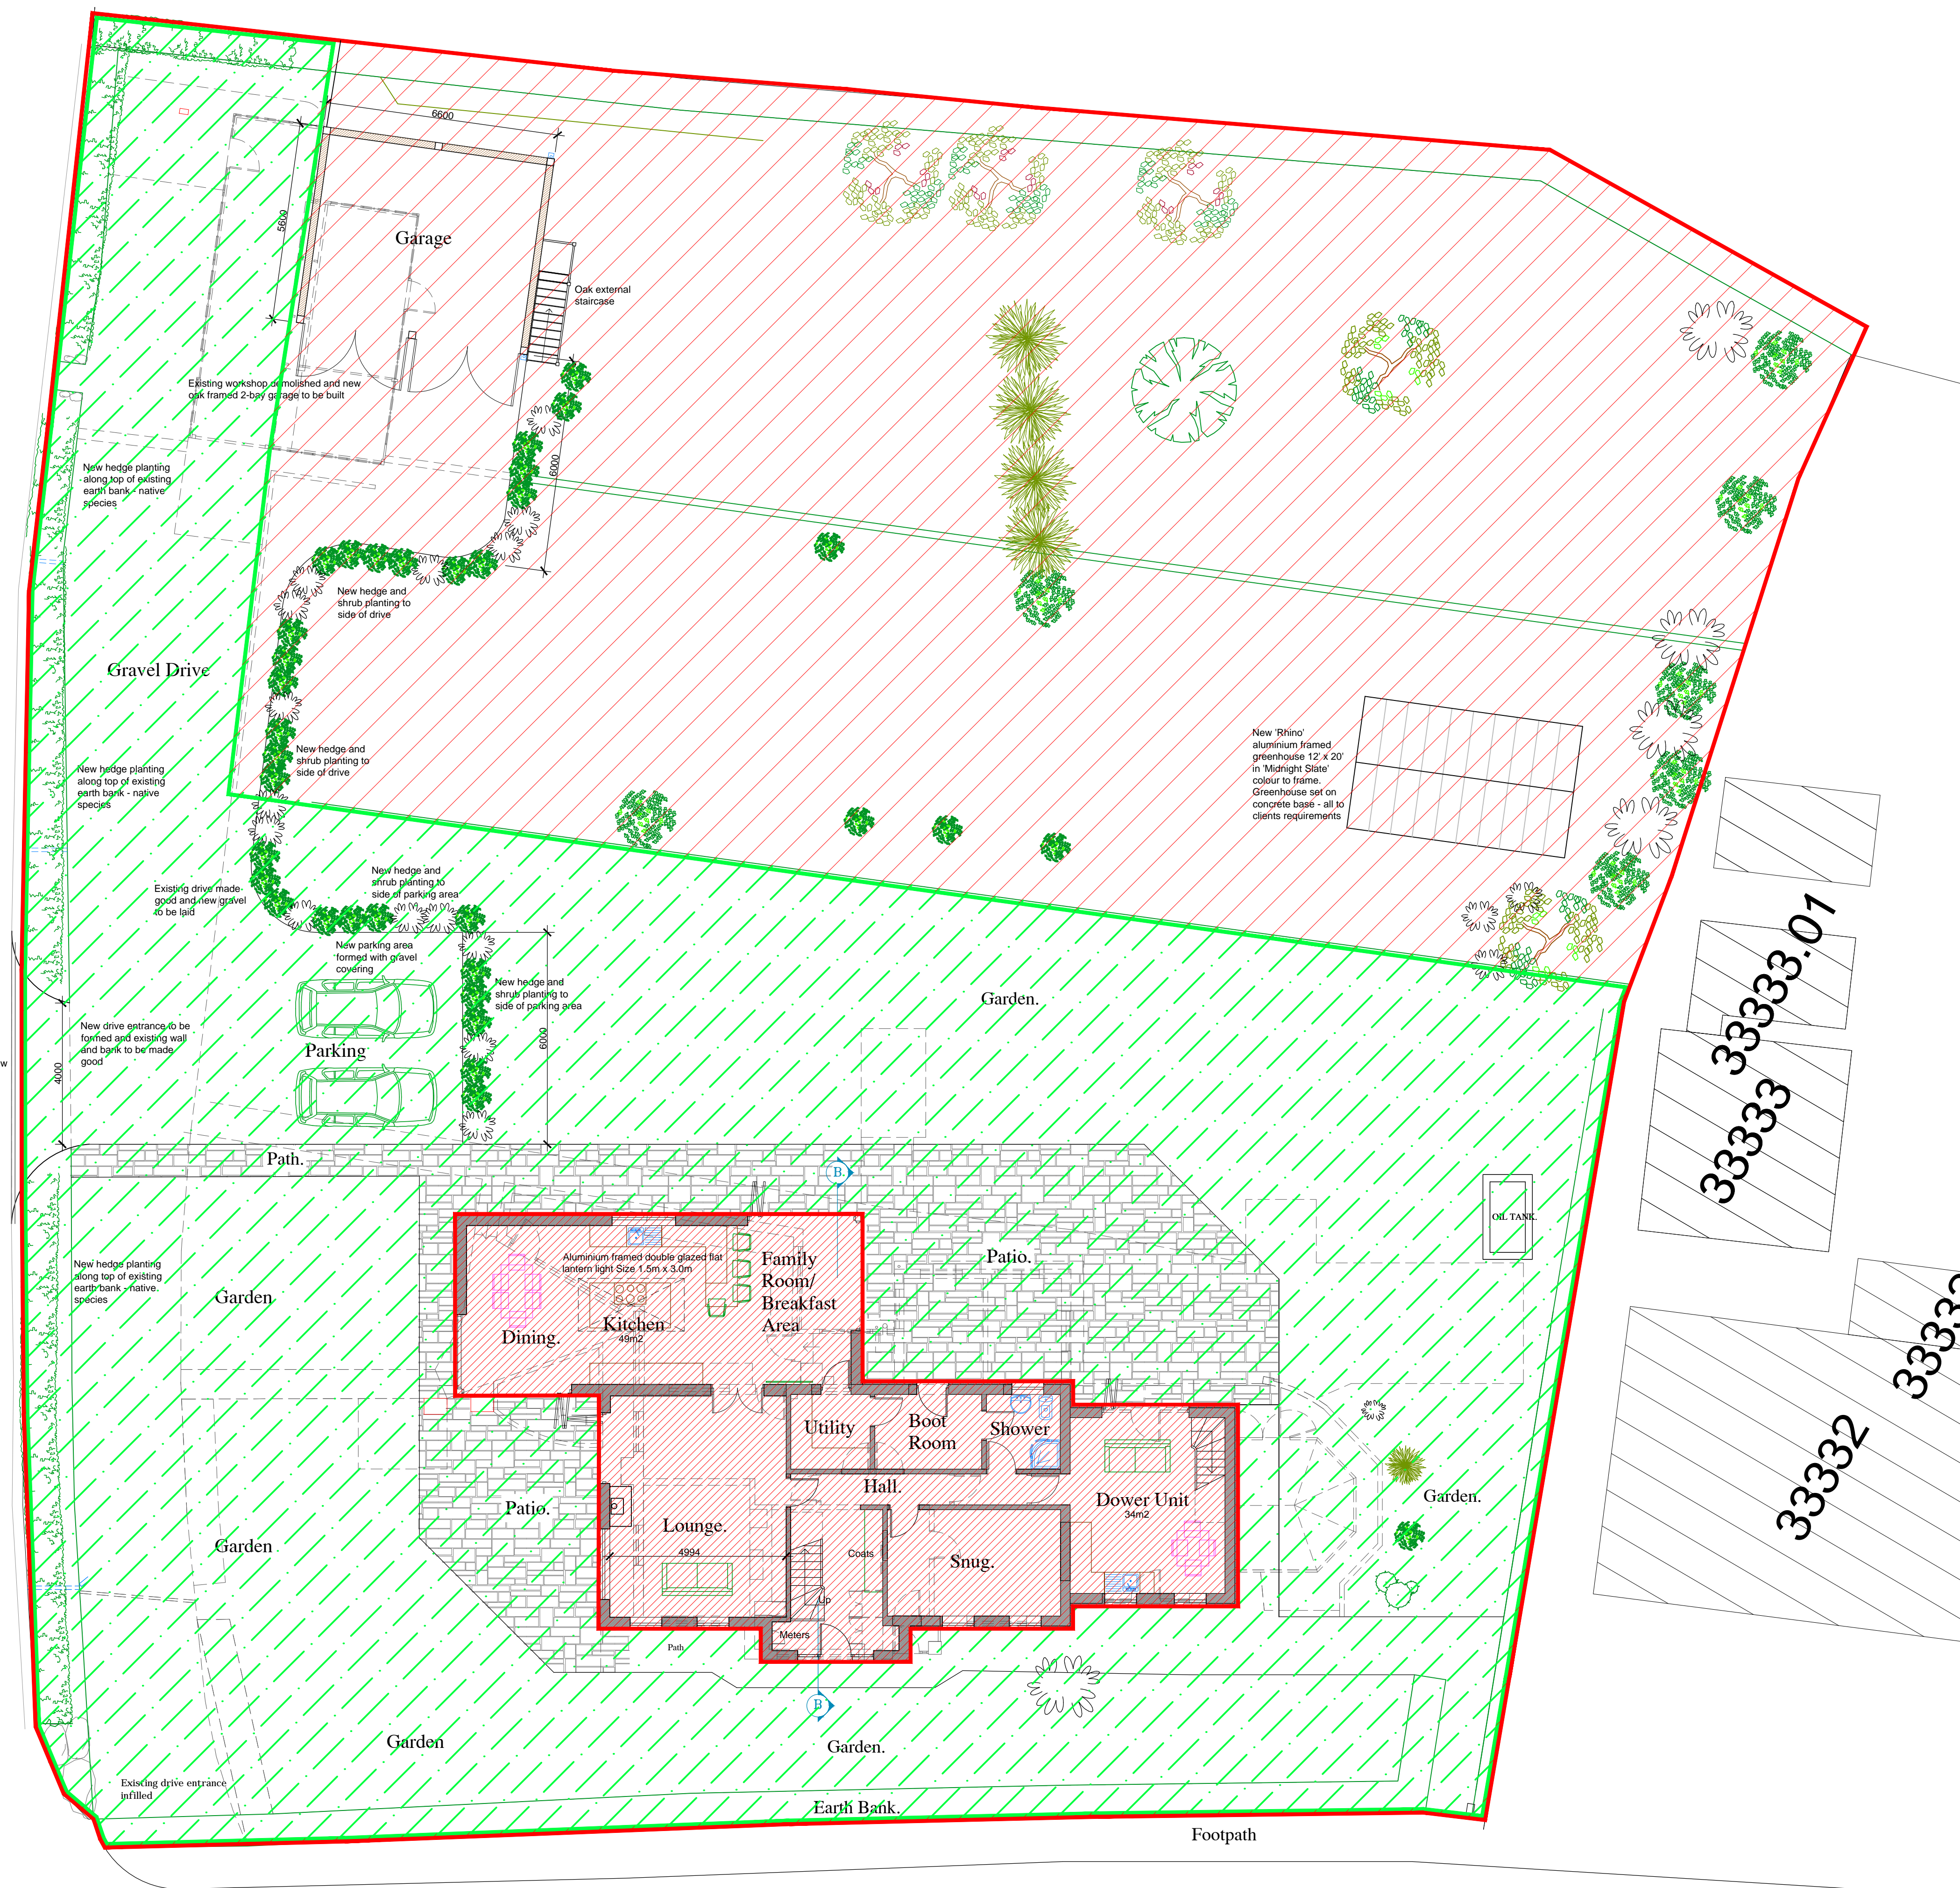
6600

5600

Garage

Oak external staircase

Existing workshop demolished and new oak framed 2-bay garage to be built

New hedge planting along top of existing earth bank - native species

6000

New hedge and shrub planting to side of drive

Gravel Drive

New hedge and shrub planting to side of drive

New hedge planting along top of existing earth bank - native species

New 'Rhino' aluminium framed greenhouse 12' x 20' in 'Midnight Slate' colour to frame. Greenhouse set on concrete base - all to clients requirements

Existing drive made good and new gravel to be laid

New hedge and shrub planting to side of parking area

New parking area formed with gravel covering

New hedge and shrub planting to side of parking area

Garden.

33333.01

New drive entrance to be formed and existing wall and bank to be made good

6000

Parking

4000

33333

Path.

B

OIL TANK.

Aluminium framed double glazed flat lantern light Size 1.5m x 3.0m

Family Room/ Breakfast Area

Patio.

New hedge planting along top of existing earth bank - native. species

Garden

Dining.

Kitchen
49m2

33332

Utility

Boot Room

Shower

Hall.

Dower Unit
34m2

Garden.

Patio.

Lounge.

4994

Coats

Snug.

Garden

Up

Meters

Path

B

Garden

Garden.

Existing drive entrance infilled

Earth Bank.

Footpath